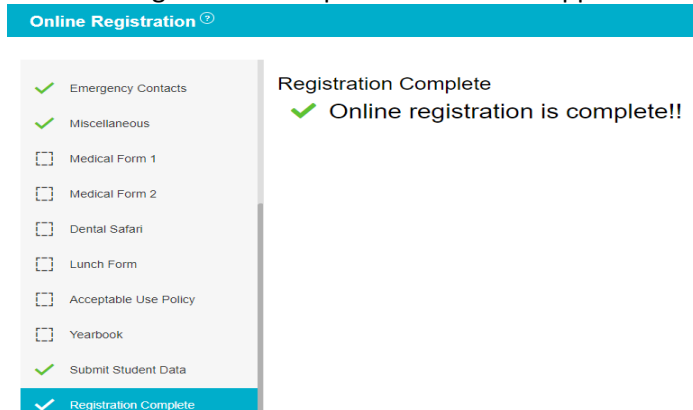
Online Registration

Emergency Contacts
Miscellaneous
Medical Form 1
Medical Form 2
Dental Safari
Lunch Form
Acceptable Use Policy
Yearbook
Submit Student Data
Registration Complete

Registration Complete
Online registration is complete!!